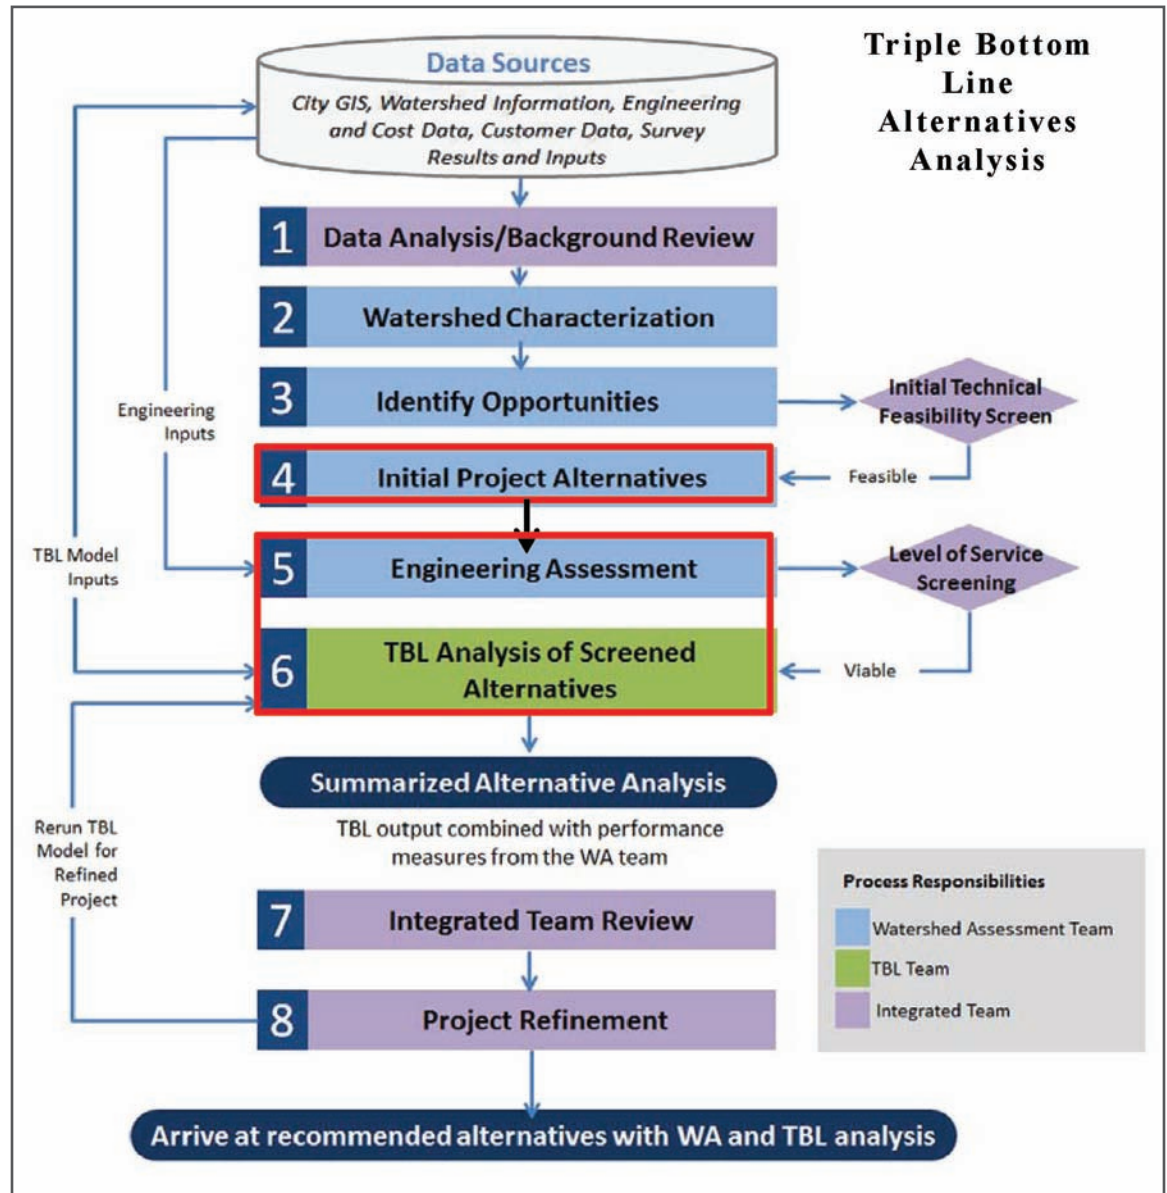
Triple Bottom Line Alternatives Analysis

Data Sources

City GIS, Watershed Information, Engineering and Cost Data, Customer Data, Survey Results and Inputs

1 Data Analysis/Background Review

2 Watershed Characterization

3 Identify Opportunities

Initial Technical Feasibility Screen

Engineering Inputs

4 Initial Project Alternatives

Feasible

TBL Model Inputs

5 Engineering Assessment

Level of Service Screening

6 TBL Analysis of Screened Alternatives

Viable

Summarized Alternative Analysis

TBL output combined with performance measures from the WA team

Rerun TBL Model for Refined Project

7 Integrated Team Review

8 Project Refinement

Process Responsibilities

Watershed Assessment Team

TBL Team

Integrated Team

Arrive at recommended alternatives with WA and TBL analysis